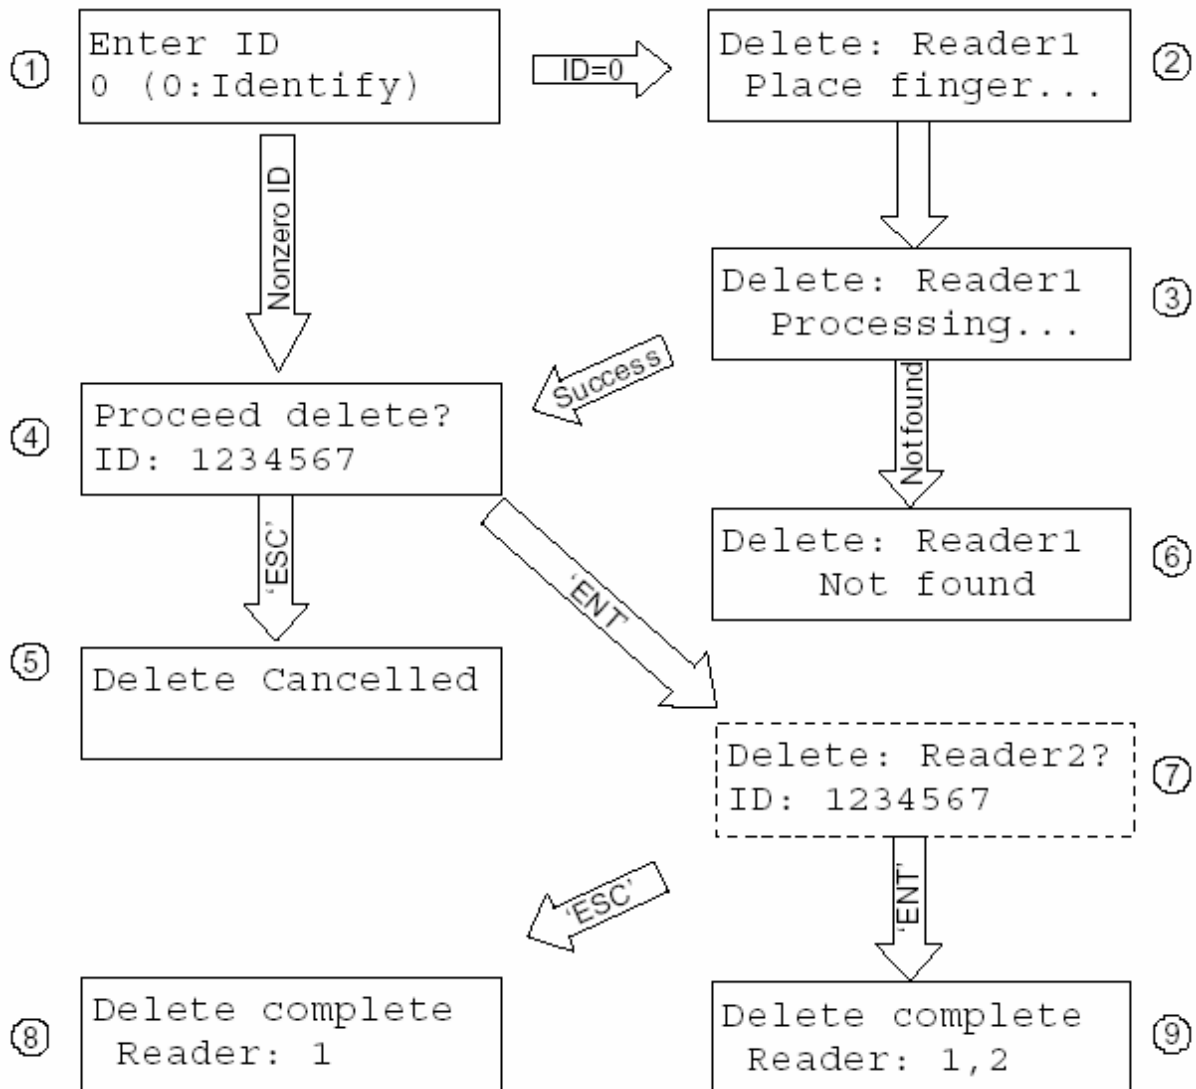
① Enter ID
0 (0:Identify)

ID=0

② Delete: Reader1
Place finger...

Nonzero ID

③ Delete: Reader1
Processing...

Success

④ Proceed delete?
ID: 1234567

Not found

⑥ Delete: Reader1
Not found

'ESC'

'ENT'

⑤ Delete Cancelled

⑦ Delete: Reader2?
ID: 1234567

'ESC'

'ENT'

⑧ Delete complete
Reader: 1

⑨ Delete complete
Reader: 1,2